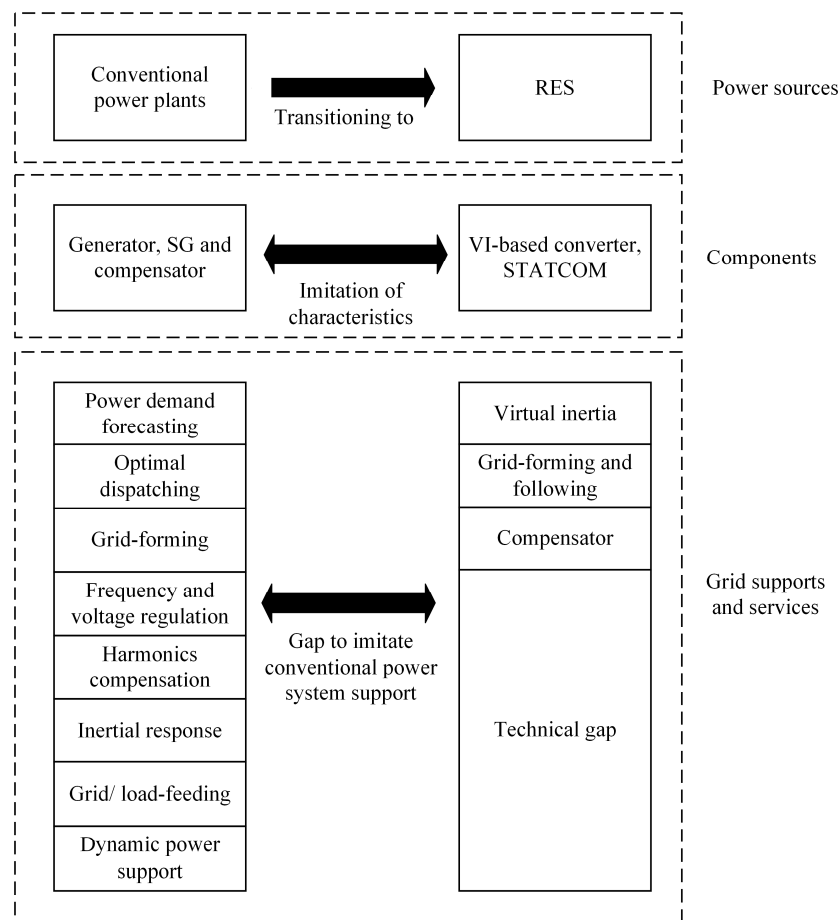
Conventional power plants

Transitioning to

RES

Power sources

Generator, SG and compensator

Imitation of characteristics

VI-based converter, STATCOM

Components

Power demand forecasting

Optimal dispatching

Grid-forming

Frequency and voltage regulation

Harmonics compensation

Inertial response

Grid/ load-feeding

Dynamic power support

Gap to imitate conventional power system support

Virtual inertia

Grid-forming and following

Compensator

Technical gap

Grid supports and services